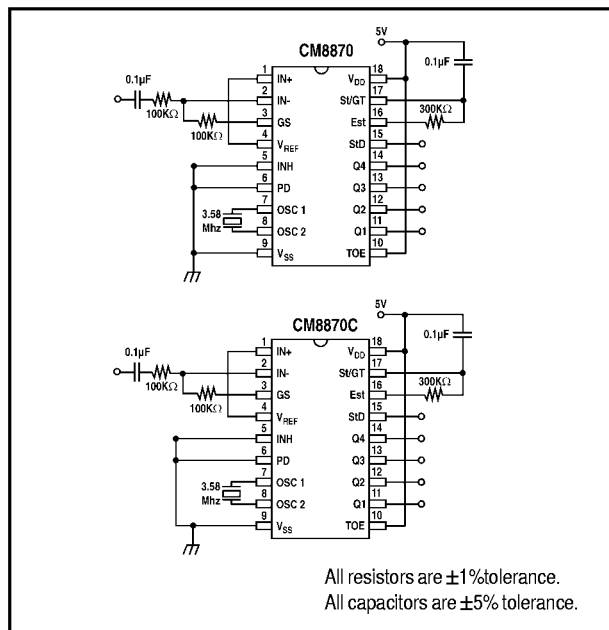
5V

CM8870

0.1μF

0.1μF

100KΩ

100KΩ

300KΩ

1 IN+
2 IN-
3 GS
4 $V_{REF}$
5 INH
6 PD
7 OSC 1
8 OSC 2
9 $V_{SS}$

18 $V_{DD}$
17 St/GT
16 Est
15 StD
14 Q4
13 Q3
12 Q2
11 Q1
10 TOE

3.58 Mhz

5V

CM8870C

0.1μF

0.1μF

100KΩ

100KΩ

300KΩ

1 IN+
2 IN-
3 GS
4 $V_{REF}$
5 INH
6 PD
7 OSC 1
8 OSC 2
9 $V_{SS}$

18 $V_{DD}$
17 St/GT
16 Est
15 StD
14 Q4
13 Q3
12 Q2
11 Q1
10 TOE

3.58 Mhz

All resistors are ±1%tolerance.
All capacitors are ±5% tolerance.